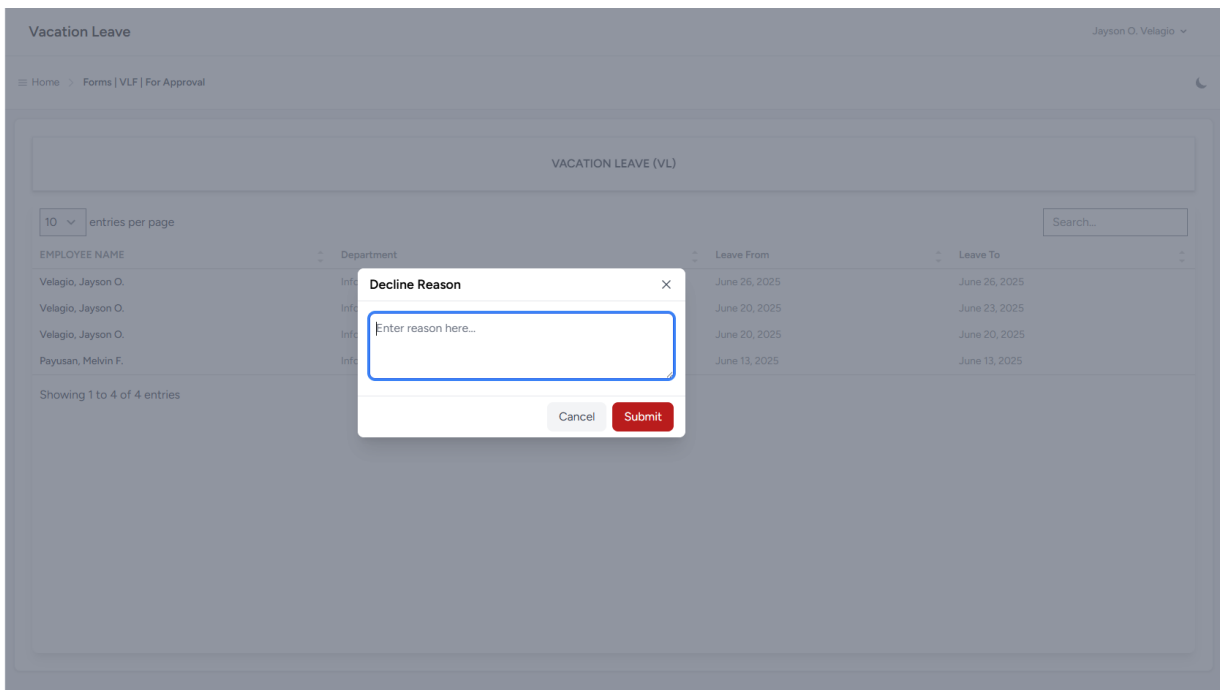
Vacation Leave

Jayson O. Velagio

Home > Forms | VLF | For Approval

VACATION LEAVE (VL)

10 entries per page

Search...

| EMPLOYEE NAME | Department | Leave From | Leave To |
|---|---|---|---|
| Velagio, Jayson O. | Info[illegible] | June 26, 2025 | June 26, 2025 |
| Velagio, Jayson O. | Info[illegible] | June 20, 2025 | June 23, 2025 |
| Velagio, Jayson O. | Info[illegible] | June 20, 2025 | June 20, 2025 |
| Payusan, Melvin F. | Info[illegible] | June 13, 2025 | June 13, 2025 |

Showing 1 to 4 of 4 entries

Decline Reason

×

Enter reason here...

Cancel

Submit